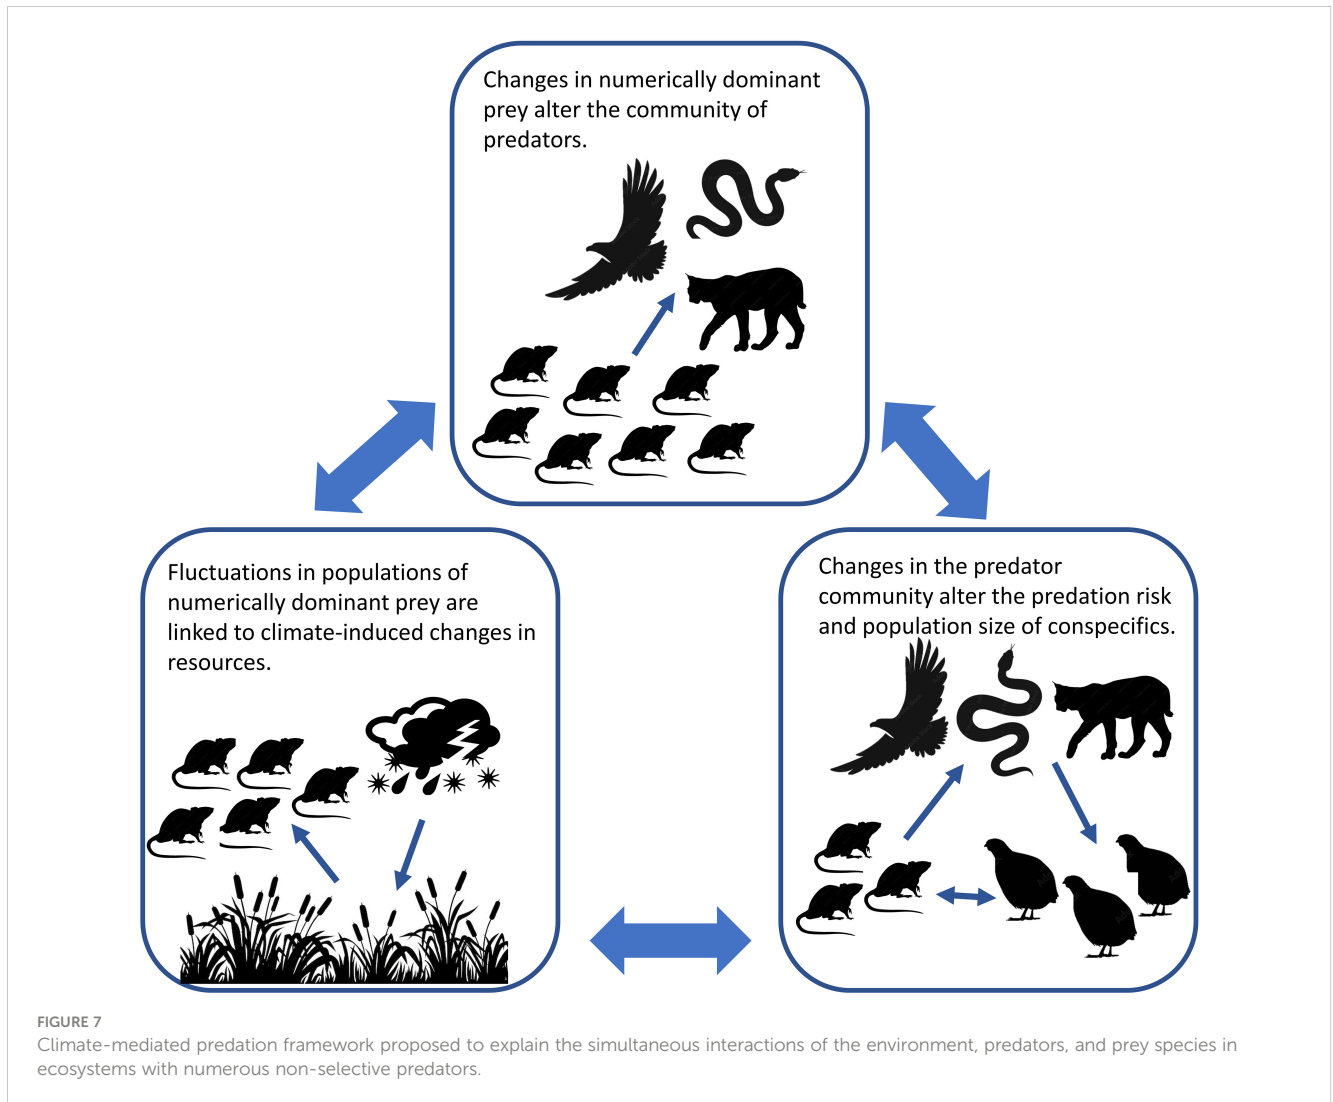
Changes in numerically dominant prey alter the community of predators.

Fluctuations in populations of numerically dominant prey are linked to climate-induced changes in resources.

Changes in the predator community alter the predation risk and population size of conspecifics.

FIGURE 7
Climate-mediated predation framework proposed to explain the simultaneous interactions of the environment, predators, and prey species in ecosystems with numerous non-selective predators.